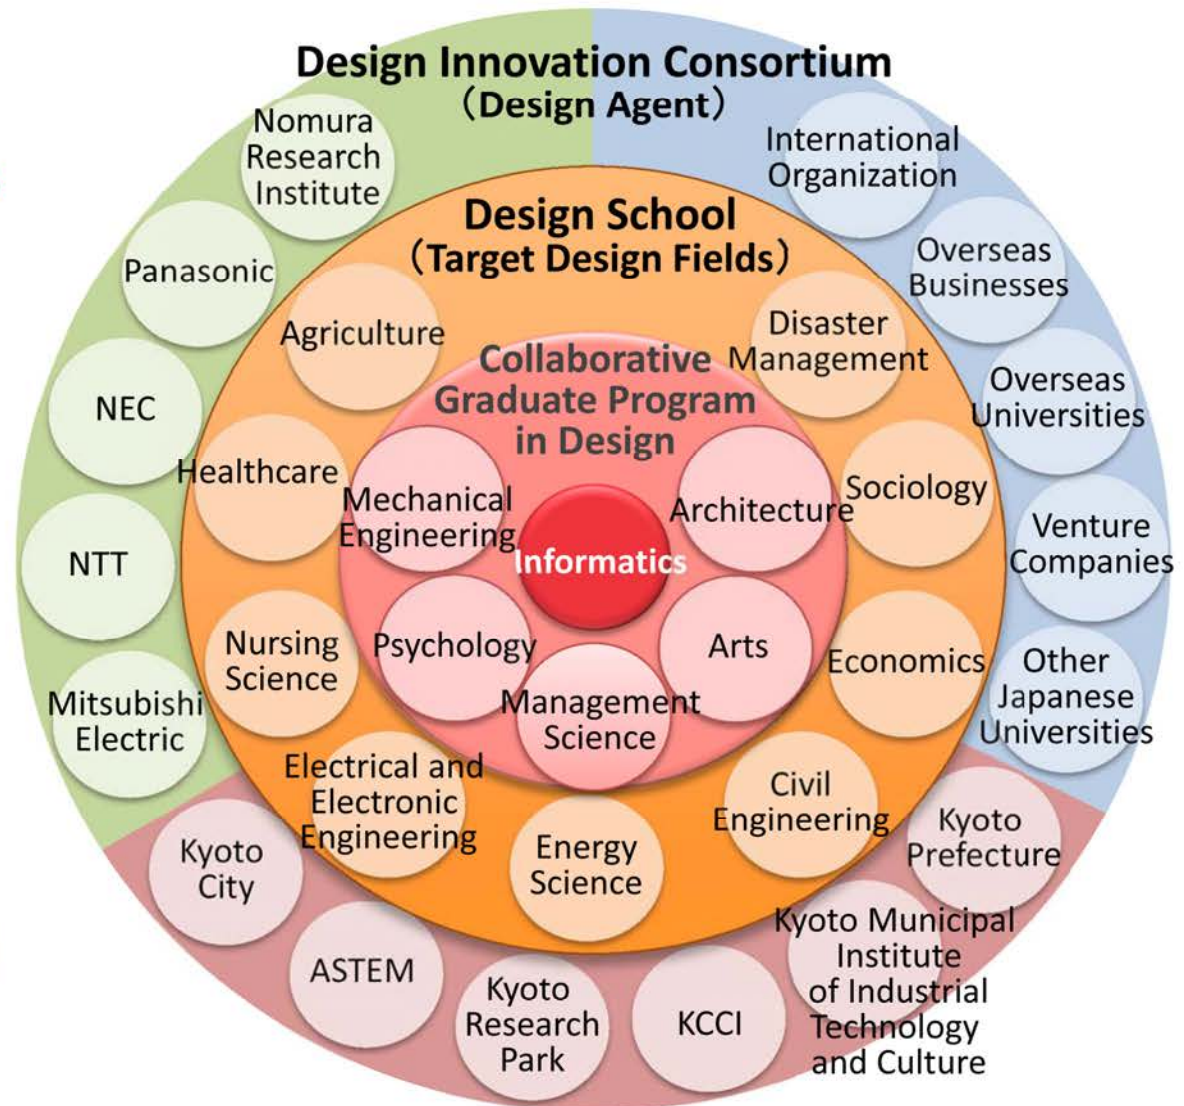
Design Innovation Consortium
（Design Agent）

Nomura Research Institute

Panasonic

NEC

NTT

Mitsubishi Electric

International Organization

Overseas Businesses

Overseas Universities

Venture Companies

Other Japanese Universities

Design School
（Target Design Fields）

Agriculture

Disaster Management

Healthcare

Sociology

Nursing Science

Economics

Electrical and Electronic Engineering

Energy Science

Civil Engineering

Collaborative Graduate Program in Design

Mechanical Engineering

Architecture

Informatics

Psychology

Arts

Management Science

Kyoto City

ASTEM

Kyoto Research Park

KCCI

Kyoto Municipal Institute of Industrial Technology and Culture

Kyoto Prefecture